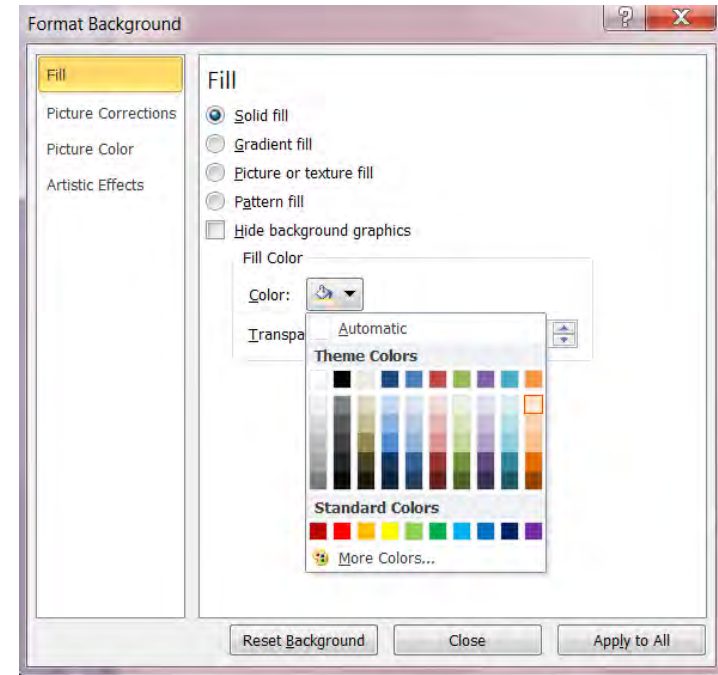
Format Background

?

X

Fill

Picture Corrections

Picture Color

Artistic Effects

Fill

Solid fill

Gradient fill

Picture or texture fill

Pattern fill

Hide background graphics

Fill Color

Color:

Transpa

Automatic

Theme Colors

Standard Colors

More Colors...

Reset Background

Close

Apply to All